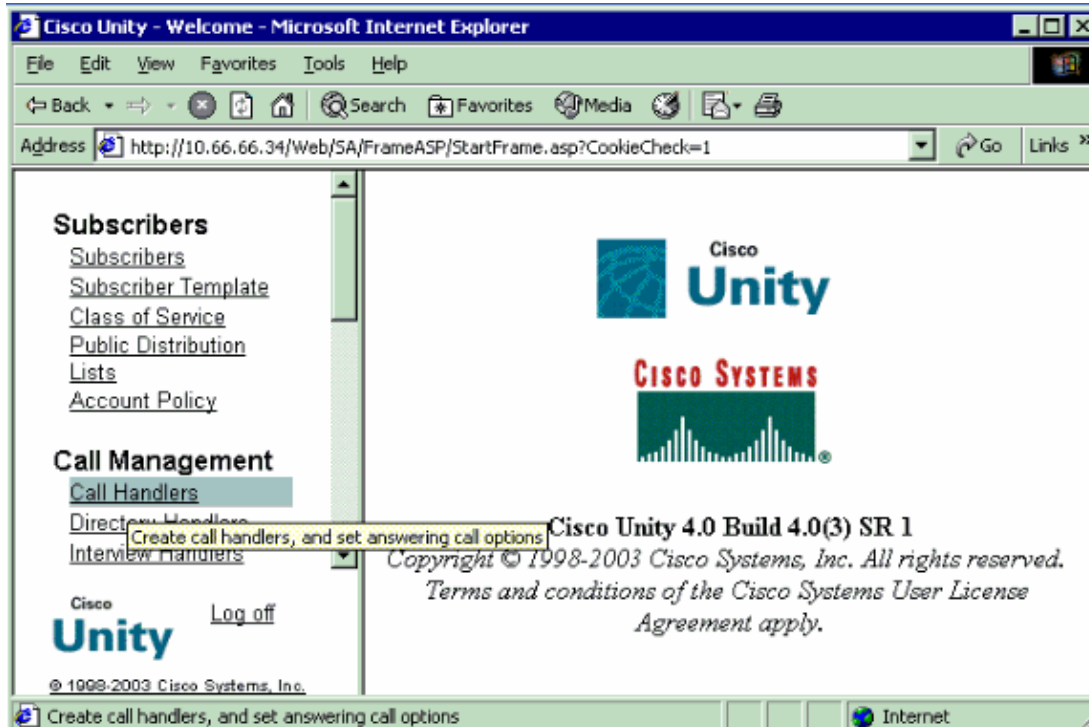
Cisco Unity - Welcome - Microsoft Internet Explorer

File Edit View Favorites Tools Help

Back Search Favorites Media

Address http://10.66.66.34/Web/SA/FrameASP/StartFrame.asp?CookieCheck=1 Go Links

Subscribers
Subscribers
Subscriber Template
Class of Service
Public Distribution Lists
Account Policy

Call Management
Call Handlers
Directory Handlers
Interview Handlers

Create call handlers, and set answering call options

Cisco
Unity
Log off

© 1998-2003 Cisco Systems, Inc.

Cisco
Unity

CISCO SYSTEMS

Cisco Unity 4.0 Build 4.0(3) SR 1
Copyright © 1998-2003 Cisco Systems, Inc. All rights reserved.
Terms and conditions of the Cisco Systems User License Agreement apply.

Create call handlers, and set answering call options

Internet